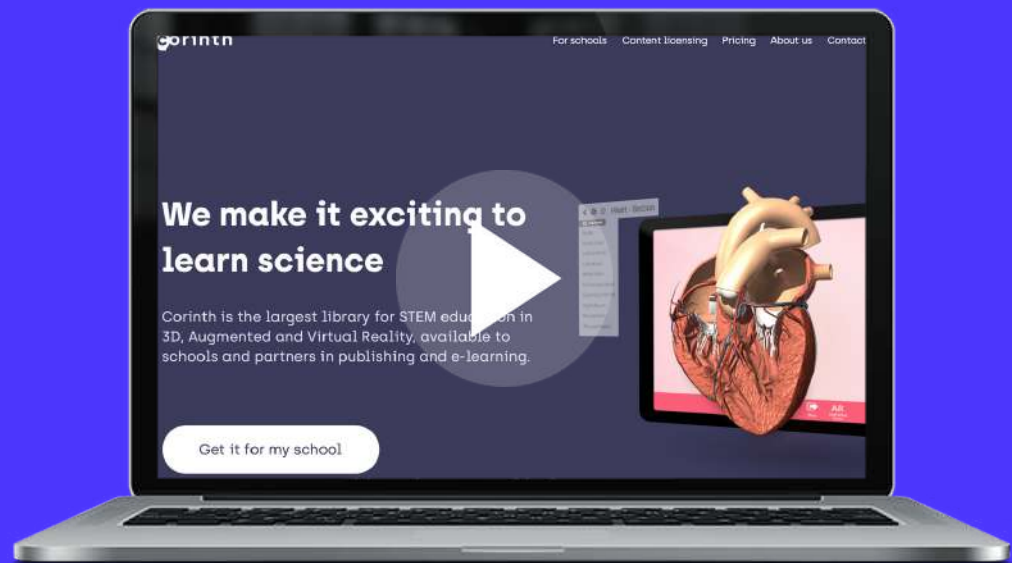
corinth

For schools Content licensing Pricing About us Contact

We make it exciting to learn science

Corinth is the largest library for STEM educa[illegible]on in 3D, Augmented and Virtual Reality, available to schools and partners in publishing and e-learning.

Get it for my school

Heart - Section

AR